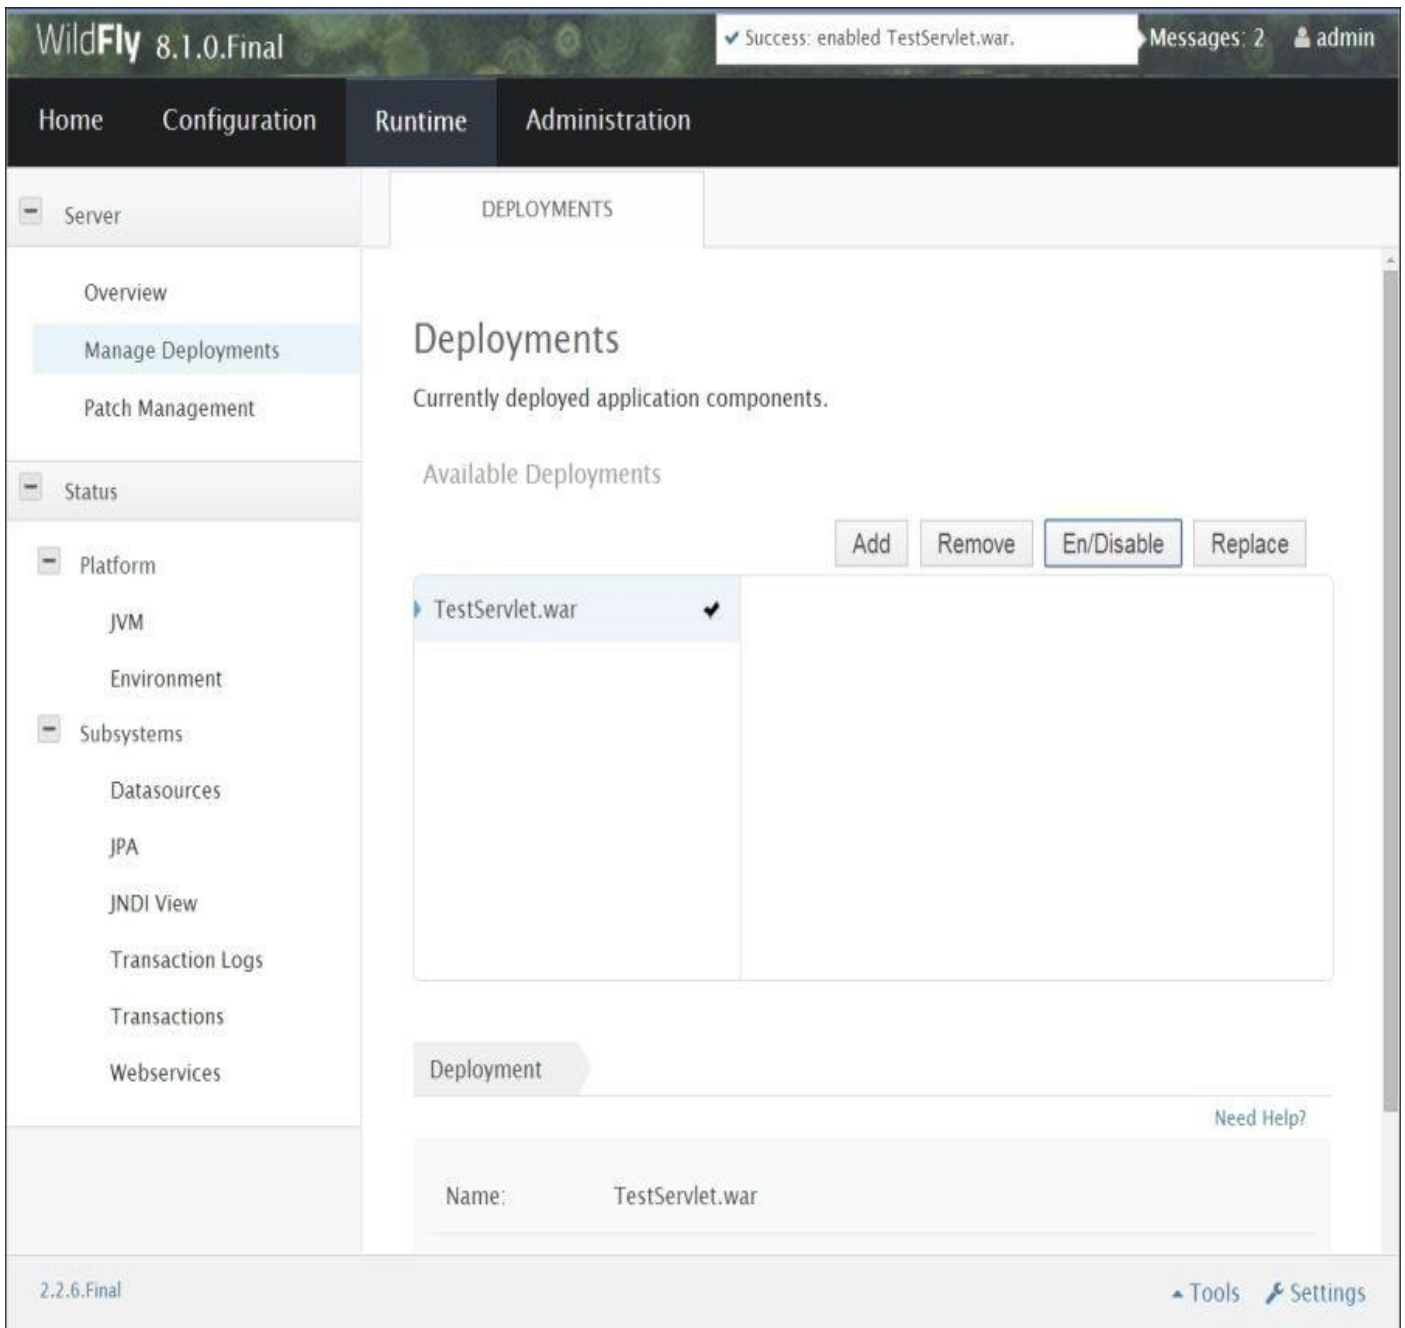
WildFly 8.1.0.Final

✔ Success: enabled TestServlet.war.

Messages: 2 admin

Home Configuration Runtime Administration

Server

Overview

Manage Deployments

Patch Management

Status

Platform

JVM

Environment

Subsystems

Datasources

JPA

JNDI View

Transaction Logs

Transactions

Webservices

DEPLOYMENTS

Deployments

Currently deployed application components.

Available Deployments

Add Remove En/Disable Replace

TestServlet.war ✔

Deployment

Need Help?

Name: TestServlet.war

2.2.6.Final

Tools Settings